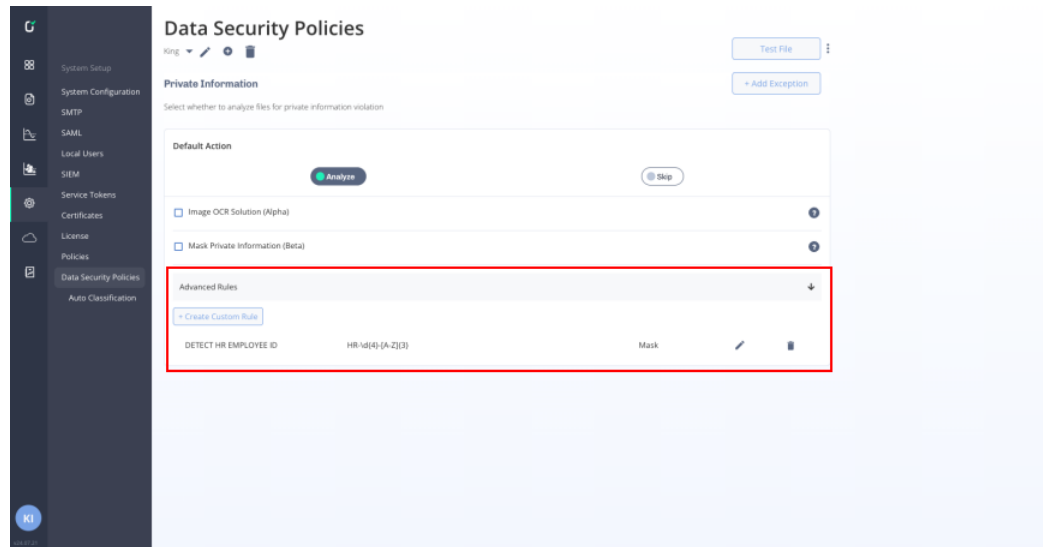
System Setup
System Configuration
SMTP
SAML
Local Users
SIEM
Service Tokens
Certificates
License
Policies
Data Security Policies
Auto Classification

KI

Data Security Policies
King

Test File

Private Information
Select whether to analyze files for private information violation

+ Add Exception

Default Action

Analyze
Skip

Image OCR Solution (Alpha)

Mask Private Information (Beta)

Advanced Rules

+ Create Custom Rule

DETECT HR EMPLOYEE ID
HR-\d{4}-[A-Z]{3}
Mask